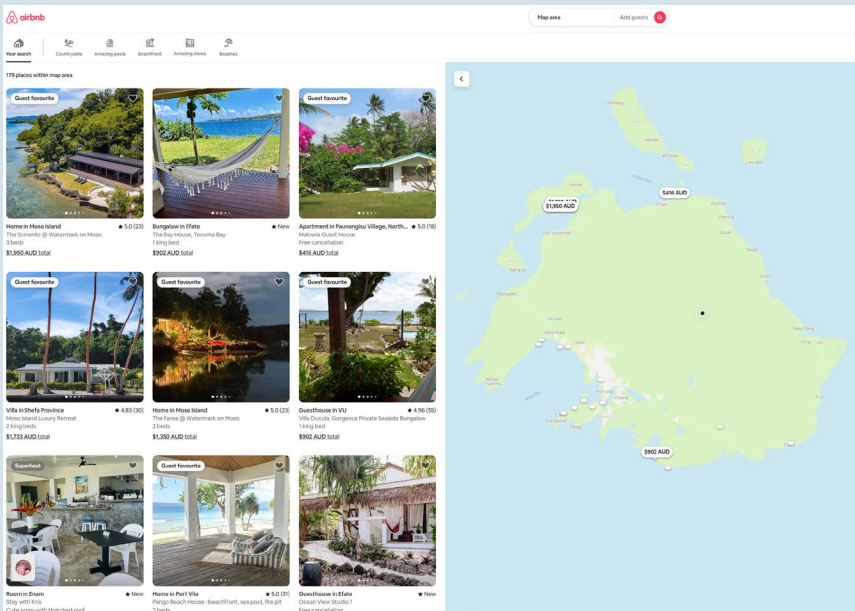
airbnb

Map area
Add guests

Your search
Countryside
Amazing pools
Beachfront
Amazing views
Beaches

179 places within map area

Guest favourite
Home in Moso Island
★ 5.0 (23)
The Sorrento @ Watermark on Moso
3 beds
$1,950 AUD total

Bungalow in Efate
★ New
The Bay House, Taouma Bay
1 king bed
$902 AUD total

Guest favourite
Apartment in Paunangisu Village, North...
★ 5.0 (18)
Malowia Guest House
Free cancellation
$416 AUD total

Guest favourite
Villa in Shefa Province
★ 4.83 (30)
Moso Island Luxury Retreat
2 king beds
$1,733 AUD total

Guest favourite
Home in Moso Island
★ 5.0 (23)
The Farea @ Watermark on Moso
2 beds
$1,350 AUD total

Guest favourite
Guesthouse in VU
★ 4.96 (55)
Villa Ducuila, Gorgeous Private Seaside Bungalow
1 king bed
$902 AUD total

Superhost
Room in Erum
★ New
Stay with Kris
Cute room with thatched roof

Guest favourite
Home in Port Vila
★ 5.0 (31)
Pango Beach House :beachfont, sea pool, fire pit
2 beds

Guesthouse in Efate
★ New
Ocean View Studio 1
Free cancellation

$1,950 AUD
$416 AUD
$902 AUD